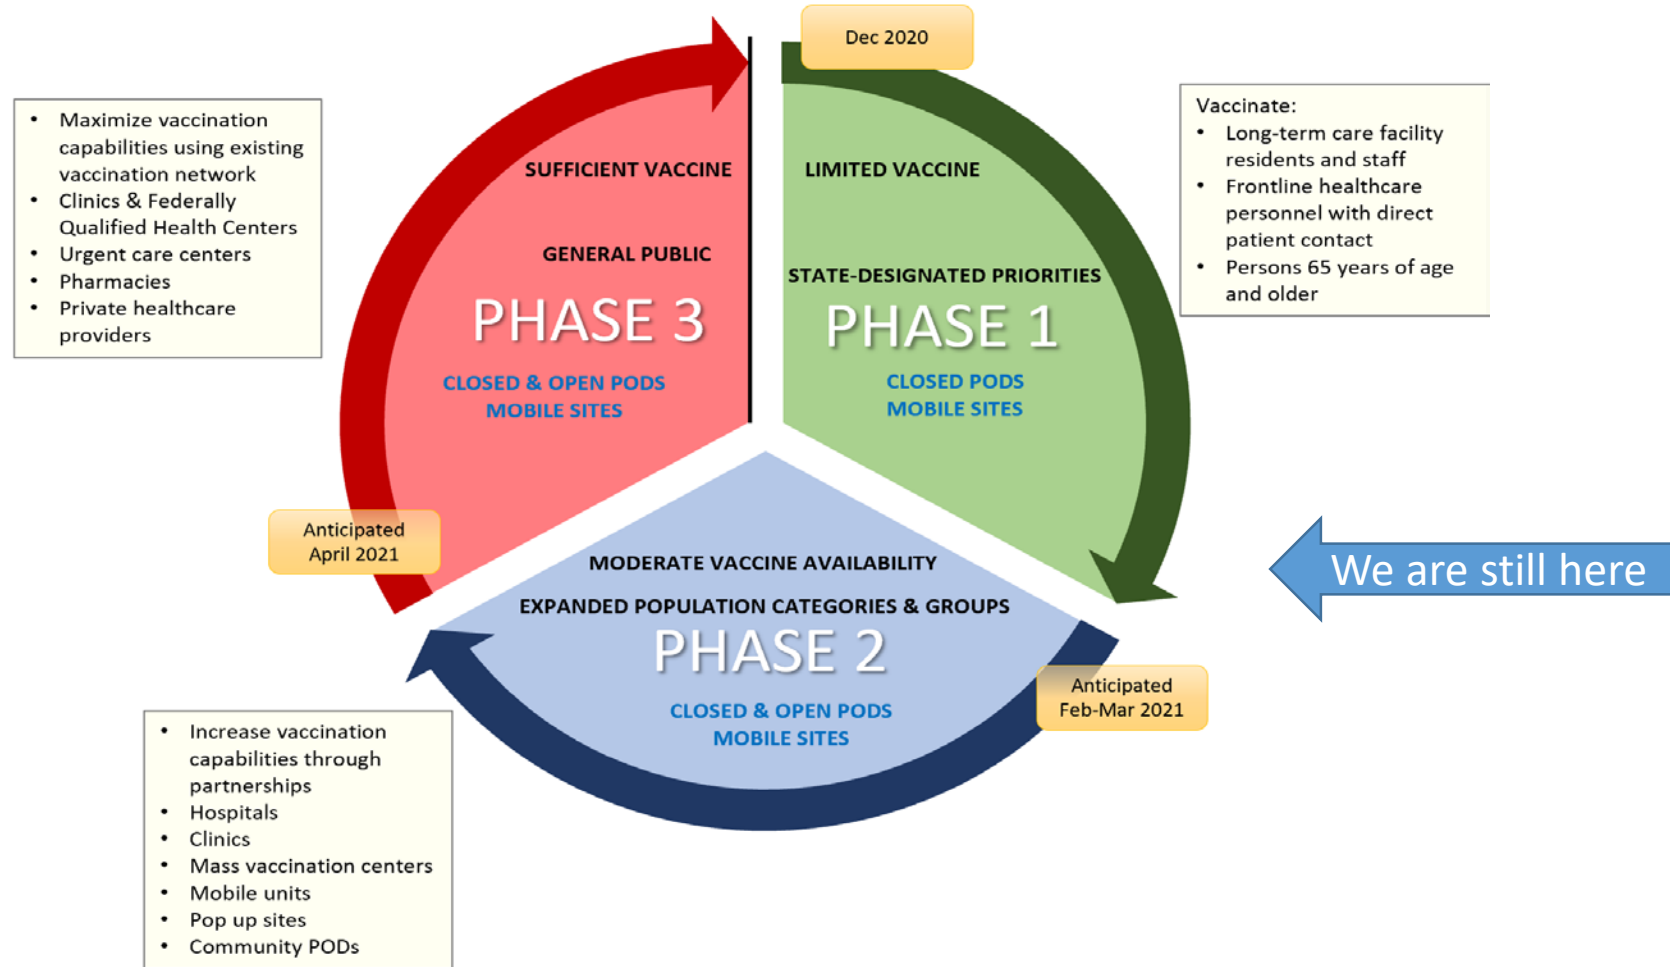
- Maximize vaccination capabilities using existing vaccination network
- Clinics & Federally Qualified Health Centers
- Urgent care centers
- Pharmacies
- Private healthcare providers

Dec 2020

Vaccinate:
- Long-term care facility residents and staff
- Frontline healthcare personnel with direct patient contact
- Persons 65 years of age and older

SUFFICIENT VACCINE

GENERAL PUBLIC

PHASE 3

CLOSED & OPEN PODS
MOBILE SITES

LIMITED VACCINE

STATE-DESIGNATED PRIORITIES

PHASE 1

CLOSED PODS
MOBILE SITES

Anticipated April 2021

We are still here

MODERATE VACCINE AVAILABILITY

EXPANDED POPULATION CATEGORIES & GROUPS

PHASE 2

CLOSED & OPEN PODS
MOBILE SITES

Anticipated Feb-Mar 2021

- Increase vaccination capabilities through partnerships
- Hospitals
- Clinics
- Mass vaccination centers
- Mobile units
- Pop up sites
- Community PODs